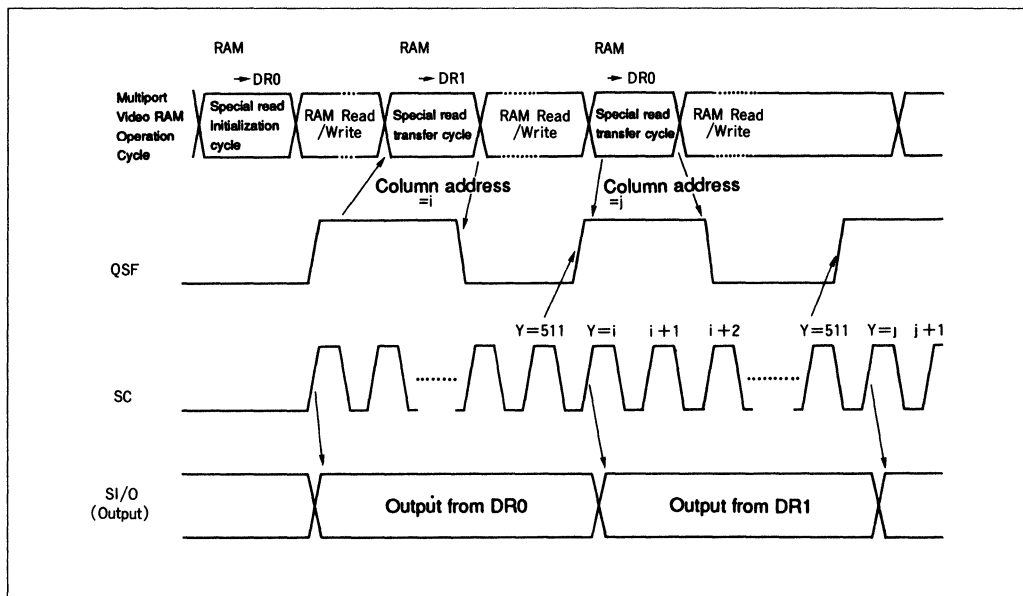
RAM → DR0

RAM → DR1

RAM → DR0

Multiport Video RAM Operation Cycle

Special read initialization cycle

RAM Read /Write

Special read transfer cycle

RAM Read /Write

Special read transfer cycle

RAM Read /Write

Column address =i

Column address =j

QSF

Y=511 Y=i i+1 i+2

Y=511 Y=j j+1

SC

SI/O (Output)

Output from DR0

Output from DR1